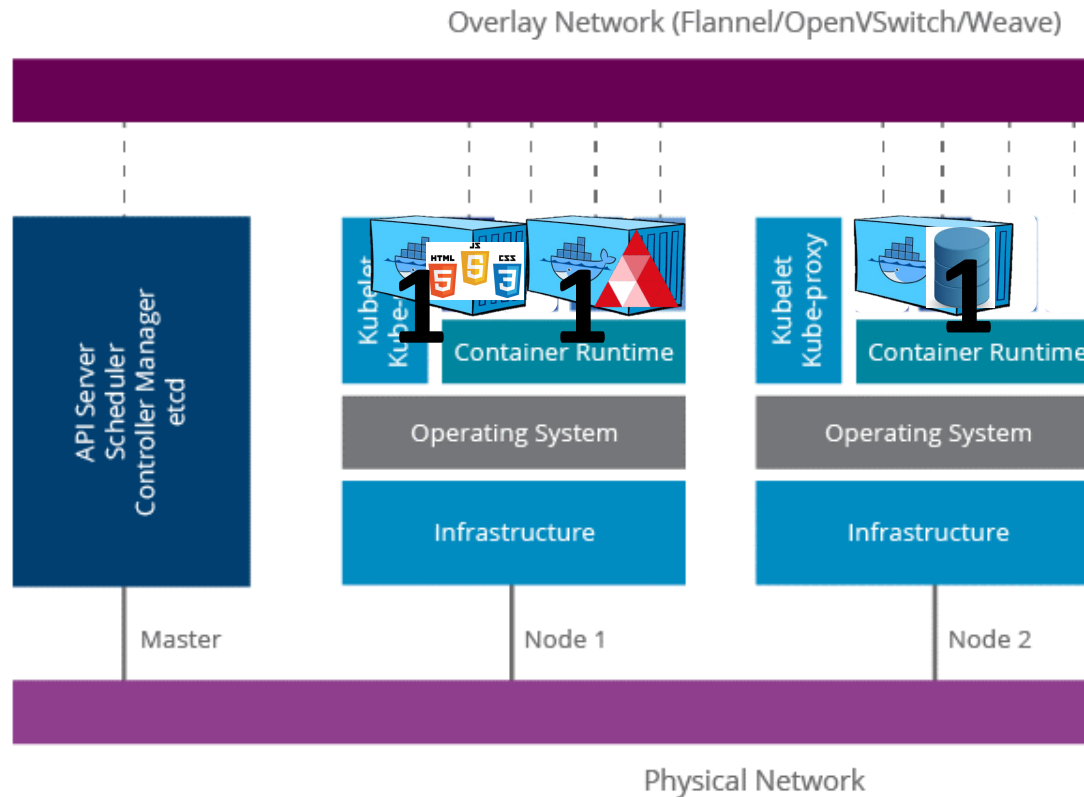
Overlay Network (Flannel/OpenVSwitch/Weave)

API Server
Scheduler
Controller Manager
etcd

Kubelet
Kube-

HTML JS CSS

1

1

Container Runtime

Operating System

Infrastructure

Kubelet
Kube-proxy

1

Container Runtime

Operating System

Infrastructure

Master

Node 1

Node 2

Physical Network